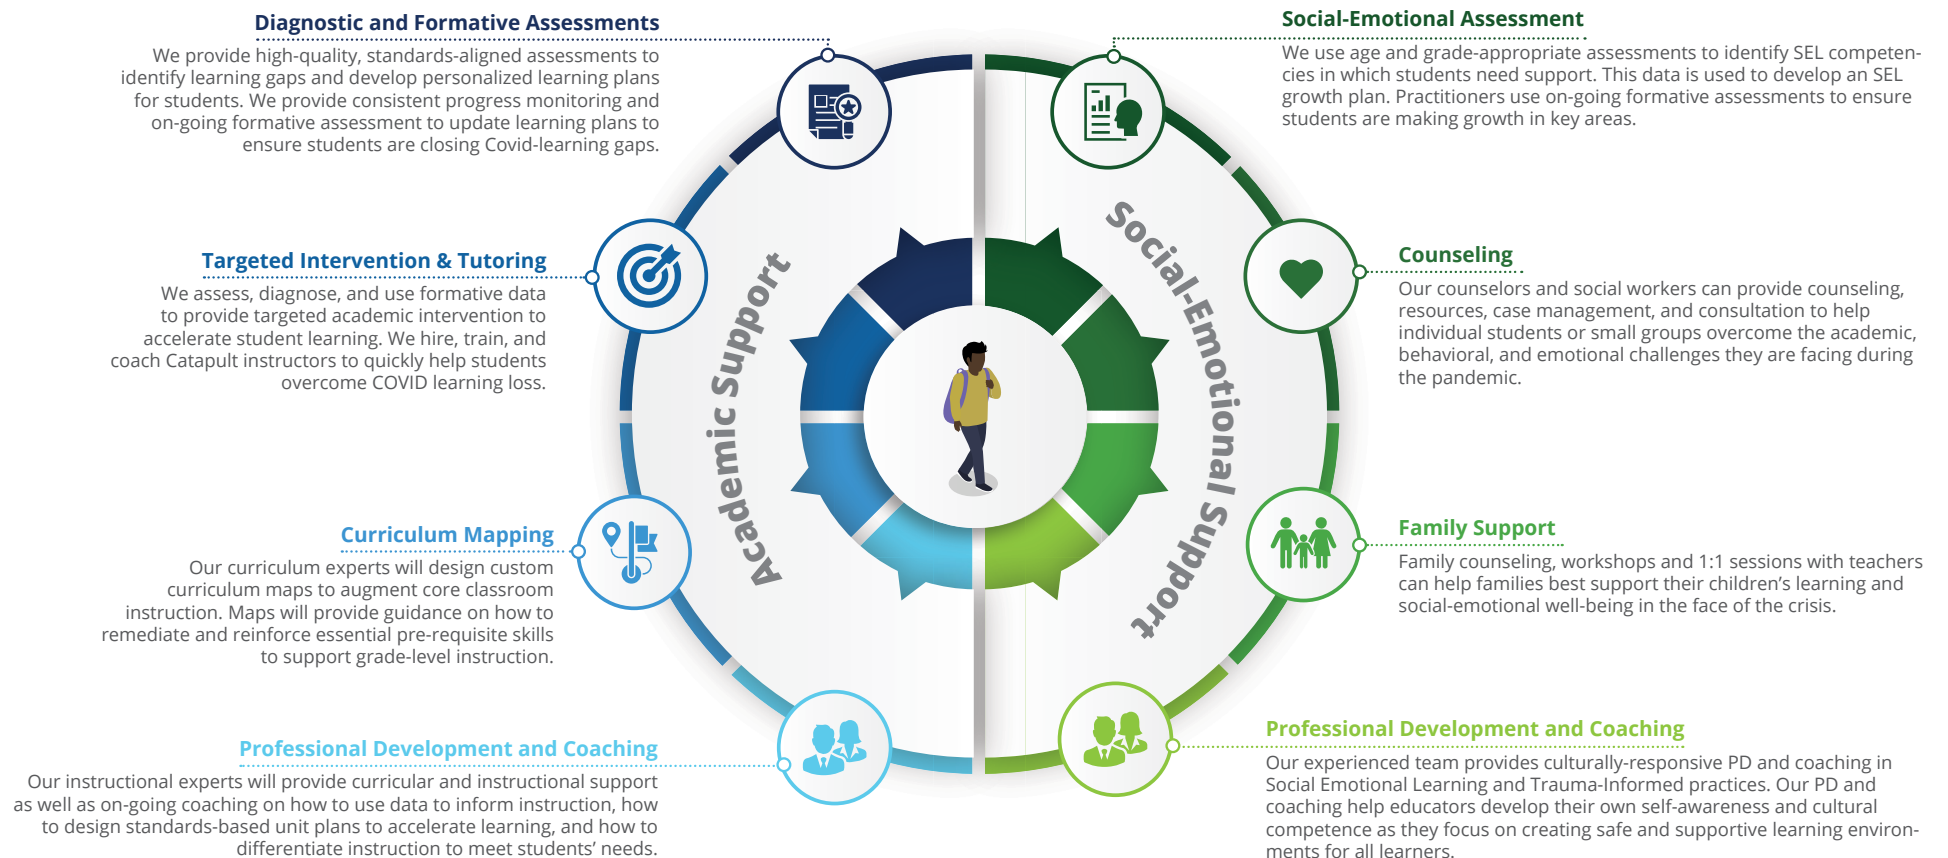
Diagnostic and Formative Assessments

We provide high-quality, standards-aligned assessments to identify learning gaps and develop personalized learning plans for students. We provide consistent progress monitoring and on-going formative assessment to update learning plans to ensure students are closing Covid-learning gaps.

Targeted Intervention & Tutoring

We assess, diagnose, and use formative data to provide targeted academic intervention to accelerate student learning. We hire, train, and coach Catapult instructors to quickly help students overcome COVID learning loss.

Curriculum Mapping

Our curriculum experts will design custom curriculum maps to augment core classroom instruction. Maps will provide guidance on how to remediate and reinforce essential pre-requisite skills to support grade-level instruction.

Professional Development and Coaching

Our instructional experts will provide curricular and instructional support as well as on-going coaching on how to use data to inform instruction, how to design standards-based unit plans to accelerate learning, and how to differentiate instruction to meet students' needs.

Academic Support

Social-Emotional Support

Social-Emotional Assessment

We use age and grade-appropriate assessments to identify SEL competencies in which students need support. This data is used to develop an SEL growth plan. Practitioners use on-going formative assessments to ensure students are making growth in key areas.

Counseling

Our counselors and social workers can provide counseling, resources, case management, and consultation to help individual students or small groups overcome the academic, behavioral, and emotional challenges they are facing during the pandemic.

Family Support

Family counseling, workshops and 1:1 sessions with teachers can help families best support their children's learning and social-emotional well-being in the face of the crisis.

Professional Development and Coaching

Our experienced team provides culturally-responsive PD and coaching in Social Emotional Learning and Trauma-Informed practices. Our PD and coaching help educators develop their own self-awareness and cultural competence as they focus on creating safe and supportive learning environments for all learners.